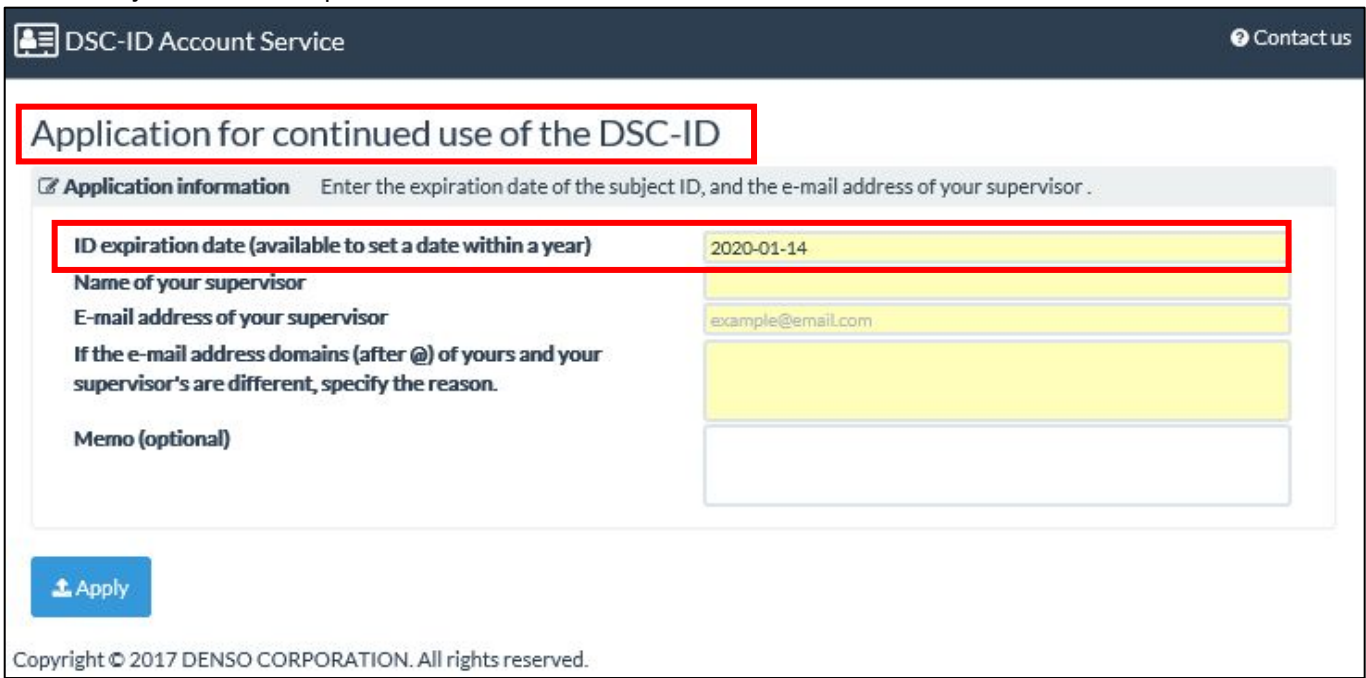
DSC-ID Account Service

Contact us

Application for continued use of the DSC-ID

Application information Enter the expiration date of the subject ID, and the e-mail address of your supervisor .

ID expiration date (available to set a date within a year) 2020-01-14

Name of your supervisor

E-mail address of your supervisor example@email.com

If the e-mail address domains (after @) of yours and your supervisor's are different, specify the reason.

Memo (optional)

Apply

Copyright © 2017 DENSO CORPORATION. All rights reserved.